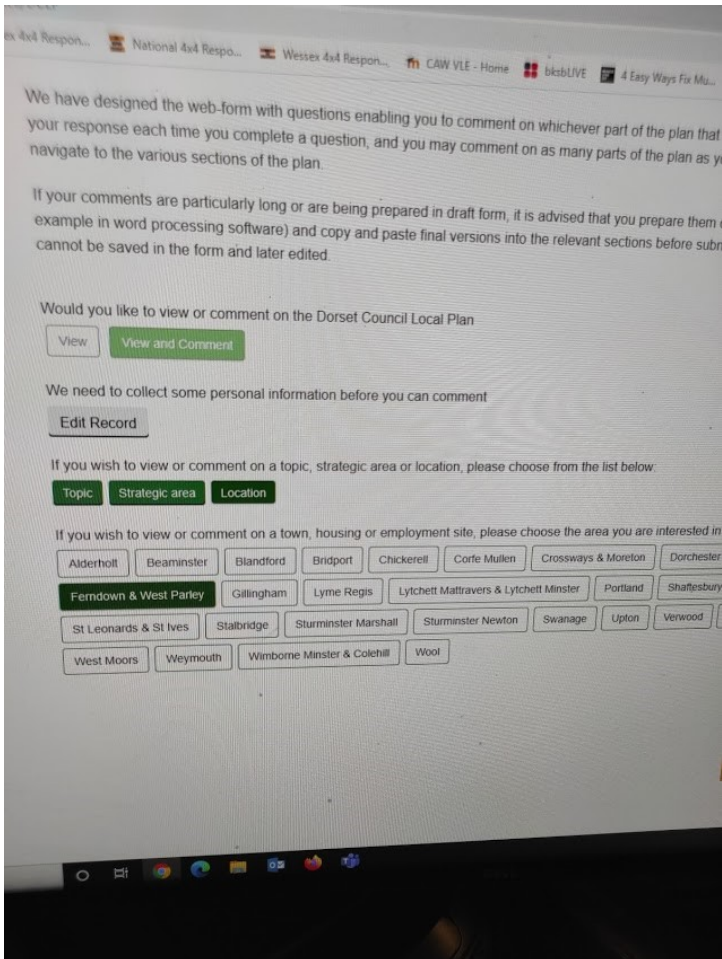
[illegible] 4x4 Respon... National 4x4 Respo... Wessex 4x4 Respon... CAW VLE - Home bksbLIVE 4 Easy Ways Fix Mu...

We have designed the web-form with questions enabling you to comment on whichever part of the plan that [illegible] your response each time you complete a question, and you may comment on as many parts of the plan as y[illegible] navigate to the various sections of the plan.

If your comments are particularly long or are being prepared in draft form, it is advised that you prepare them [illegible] example in word processing software) and copy and paste final versions into the relevant sections before subm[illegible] cannot be saved in the form and later edited.

Would you like to view or comment on the Dorset Council Local Plan

View | View and Comment

We need to collect some personal information before you can comment

Edit Record

If you wish to view or comment on a topic, strategic area or location, please choose from the list below:

Topic | Strategic area | Location

If you wish to view or comment on a town, housing or employment site, please choose the area you are interested in

Alderholt | Beaminster | Blandford | Bridport | Chickerell | Corfe Mullen | Crossways & Moreton | Dorchester

Ferndown & West Parley | Gillingham | Lyme Regis | Lytchett Matravers & Lytchett Minster | Portland | Shaftesbury

St Leonards & St Ives | Stalbridge | Sturminster Marshall | Sturminster Newton | Swanage | Upton | Verwood

West Moors | Weymouth | Wimborne Minster & Colehill | Wool